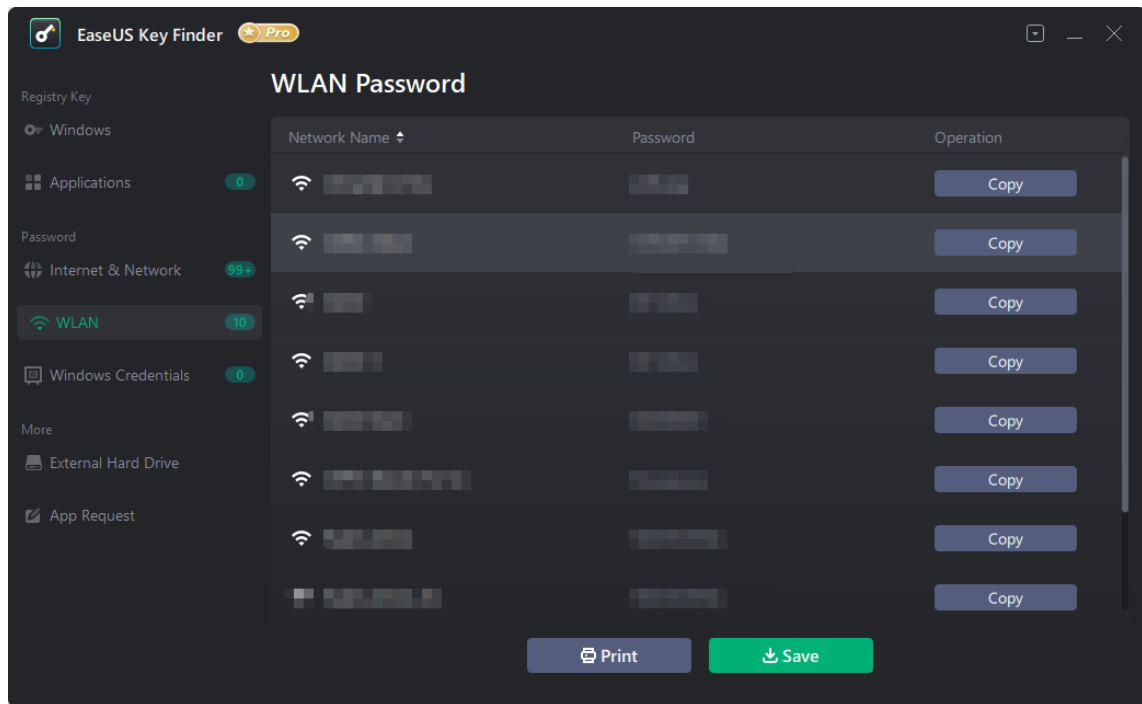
EaseUS Key Finder Pro

Registry Key
Windows
Applications 0

Password
Internet & Network 99+
WLAN 10
Windows Credentials 0

More
External Hard Drive
App Request

WLAN Password

| Network Name | Password | Operation |
|---|---|---|
| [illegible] | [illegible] | Copy |
| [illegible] | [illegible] | Copy |
| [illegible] | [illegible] | Copy |
| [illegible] | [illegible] | Copy |
| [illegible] | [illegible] | Copy |
| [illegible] | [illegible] | Copy |
| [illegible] | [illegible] | Copy |
| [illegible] | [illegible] | Copy |

Print
Save